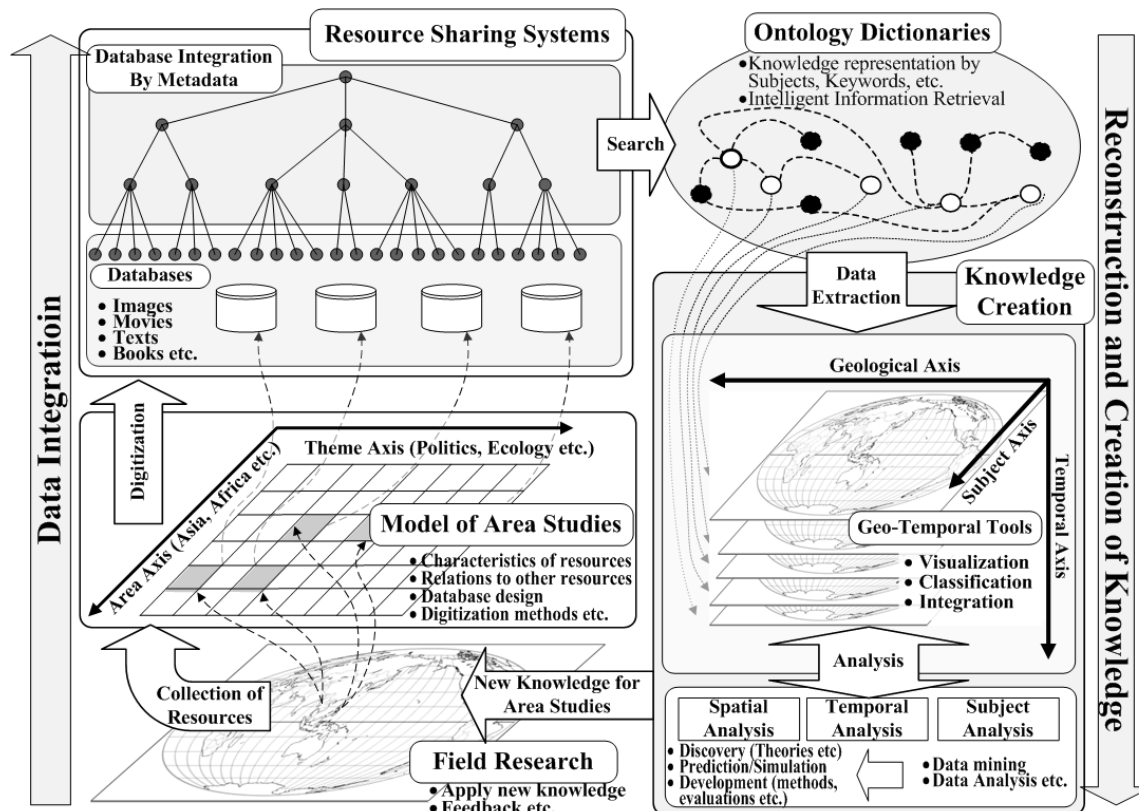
Data Integratioin

Resource Sharing Systems

Database Integration By Metadata

Databases

• Images
• Movies
• Texts
• Books etc.

Search

Ontology Dictionaries

• Knowledge representation by Subjects, Keywords, etc.
• Intelligent Information Retrieval

Reconstruction and Creation of Knowledge

Data Extraction

Knowledge Creation

Geological Axis

Subject Axis

Temporal Axis

Geo-Temporal Tools

• Visualization
• Classification
• Integration

Digitization

Theme Axis (Politics, Ecology etc.)

Area Axis (Asia, Africa etc.)

Model of Area Studies

• Characteristics of resources
• Relations to other resources
• Database design
• Digitization methods etc.

Analysis

Collection of Resources

New Knowledge for Area Studies

Spatial Analysis

Temporal Analysis

Subject Analysis

• Discovery (Theories etc)
• Prediction/Simulation
• Development (methods, evaluations etc.)

• Data mining
• Data Analysis etc.

Field Research

• Apply new knowledge
• Feedback etc.